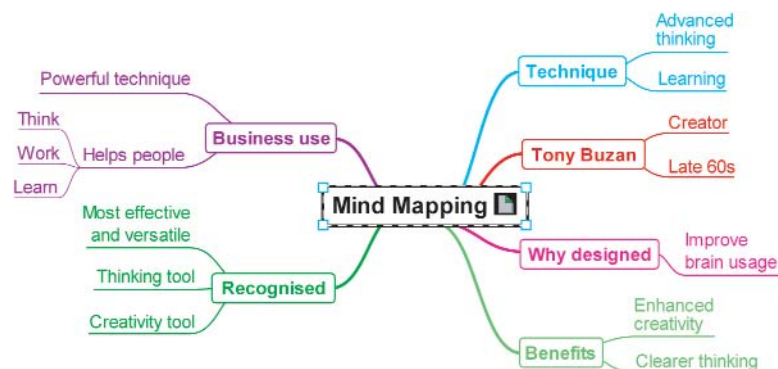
Mind Mapping

Technique
Advanced thinking
Learning

Tony Buzan
Creator
Late 60s

Why designed
Improve brain usage

Benefits
Enhanced creativity
Clearer thinking

Business use
Powerful technique
Helps people
Think
Work
Learn

Recognised
Most effective and versatile
Thinking tool
Creativity tool